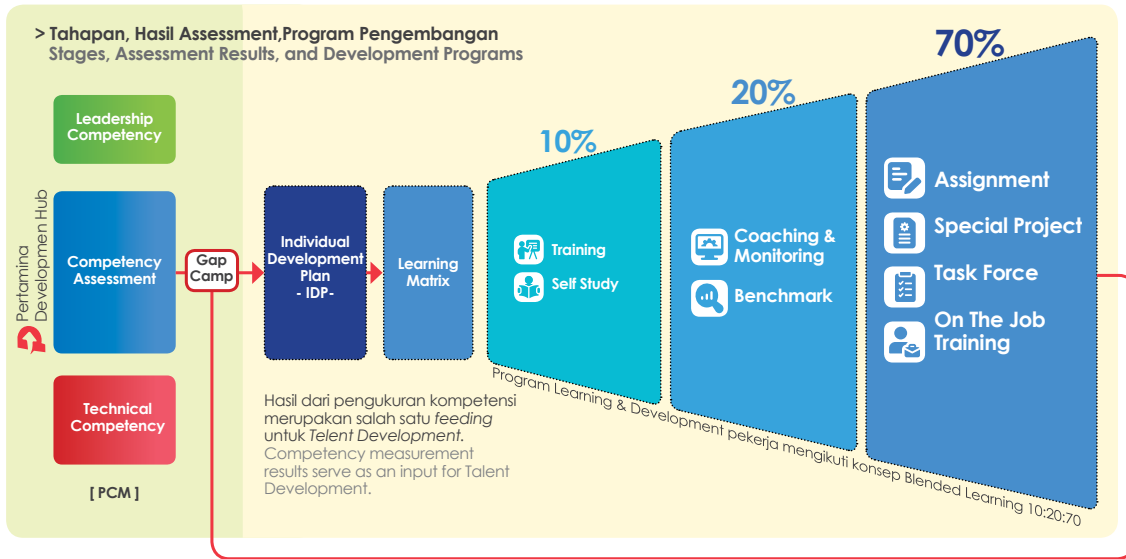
> Tahapan, Hasil Assessment,Program Pengembangan
Stages, Assessment Results, and Development Programs

Pertamina Developmen Hub

Leadership Competency

Competency Assessment

Technical Competency

[ PCM ]

Gap Camp

Individual Development Plan - IDP-

Learning Matrix

10%

Training

Self Study

20%

Coaching & Monitoring

Benchmark

70%

Assignment

Special Project

Task Force

On The Job Training

Program Learning & Development pekerja mengikuti konsep Blended Learning 10:20:70

Hasil dari pengukuran kompetensi merupakan salah satu *feeding* untuk *Telent Development.*
Competency measurement results serve as an input for Talent Development.